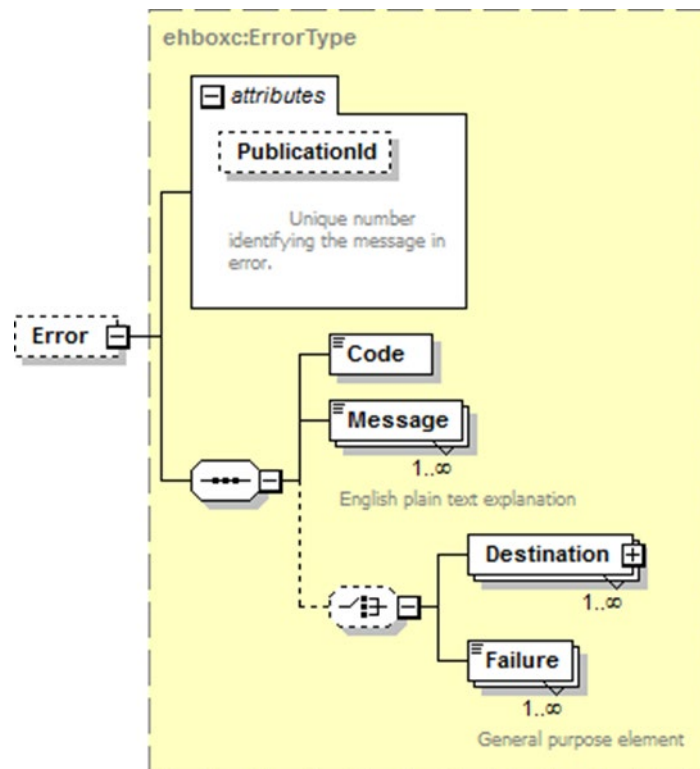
ehboxc:ErrorType

attributes

PublicationId

Unique number identifying the message in error.

Error

Code

Message

1..∞

English plain text explanation

Destination

1..∞

Failure

1..∞

General purpose element